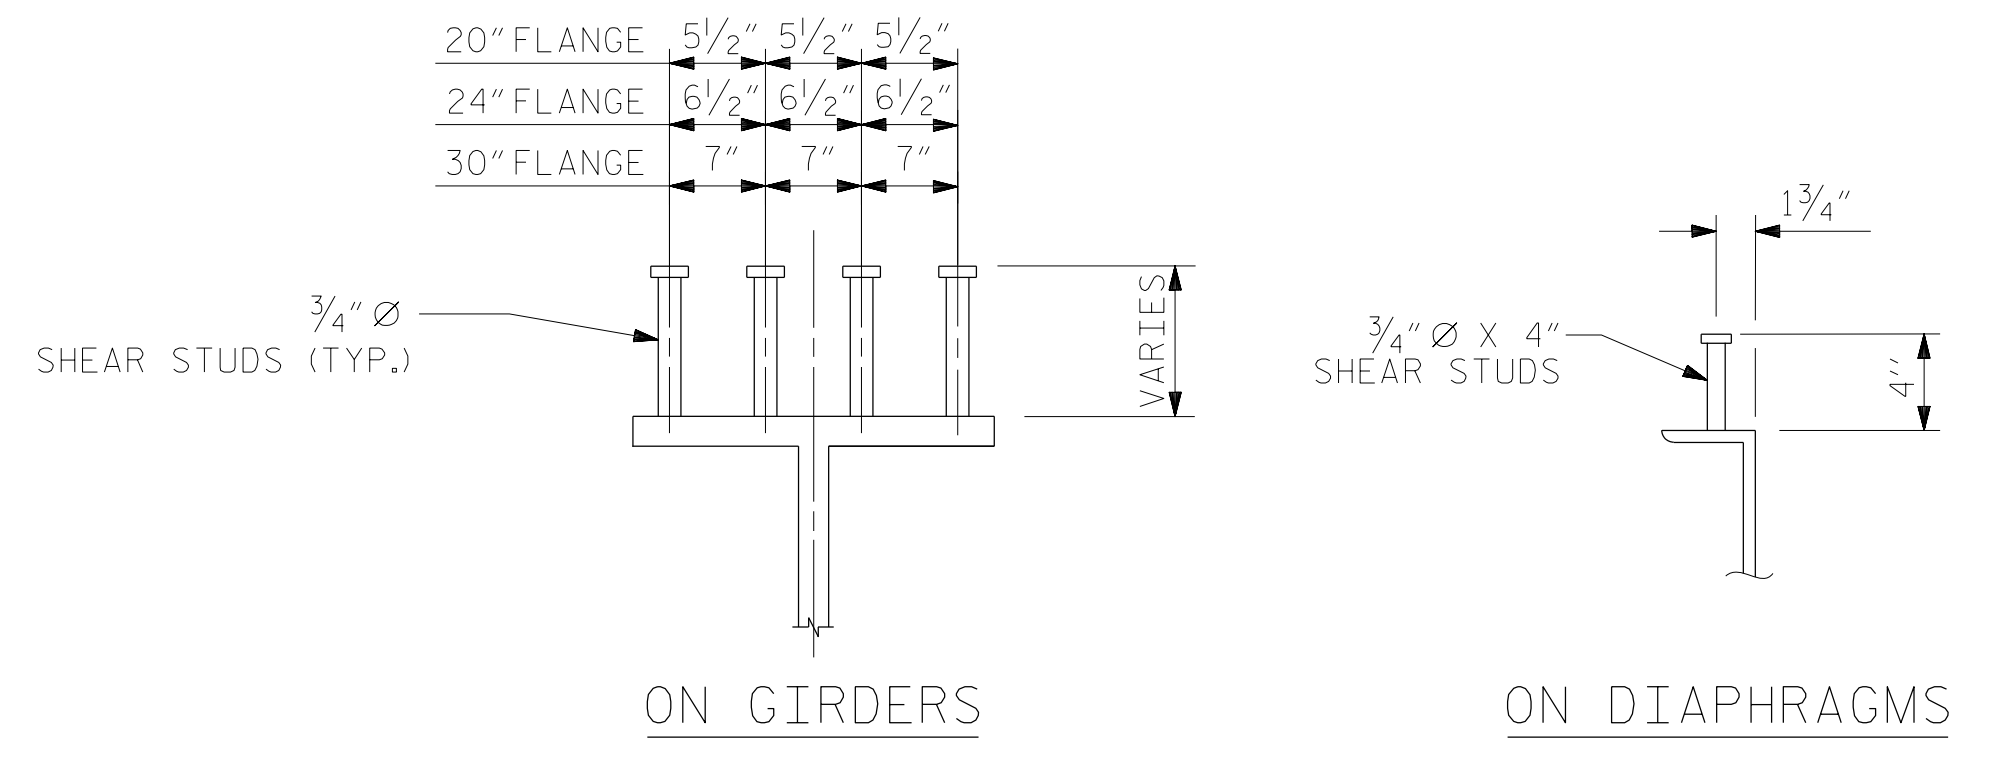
20" FLANGE $5\frac{1}{2}$" $5\frac{1}{2}$" $5\frac{1}{2}$"

24" FLANGE $6\frac{1}{2}$" $6\frac{1}{2}$" $6\frac{1}{2}$"

30" FLANGE 7" 7" 7"

$\frac{3}{4}$" Ø
SHEAR STUDS (TYP.)

VARIES

$1\frac{3}{4}$"

$\frac{3}{4}$" Ø X 4"
SHEAR STUDS

4"

ON GIRDERS

ON DIAPHRAGMS